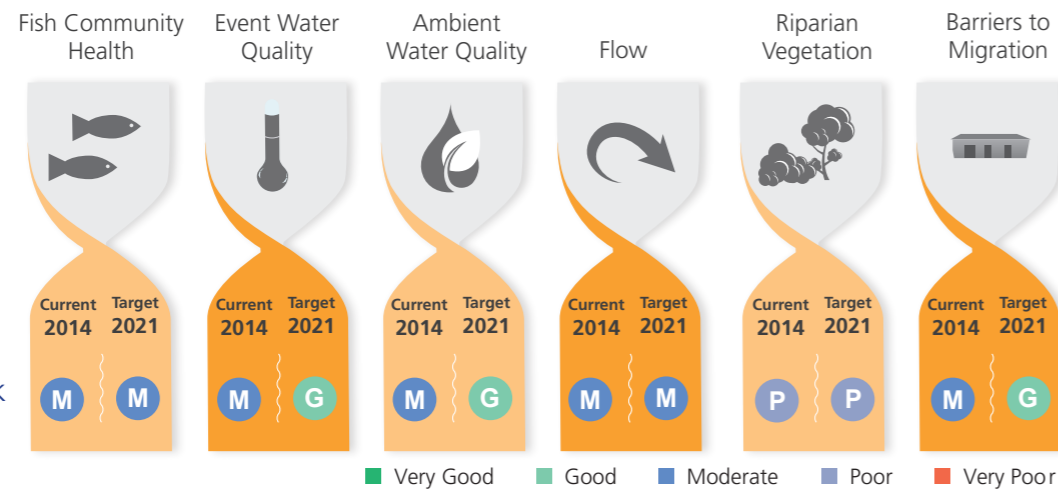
Fish Community Health

Current 2014 Target 2021

M M

Event Water Quality

Current 2014 Target 2021

M G

Ambient Water Quality

Current 2014 Target 2021

M G

Flow

Current 2014 Target 2021

M M

Riparian Vegetation

Current 2014 Target 2021

P P

Barriers to Migration

Current 2014 Target 2021

M G

Very Good Good Moderate Poor Very Poor